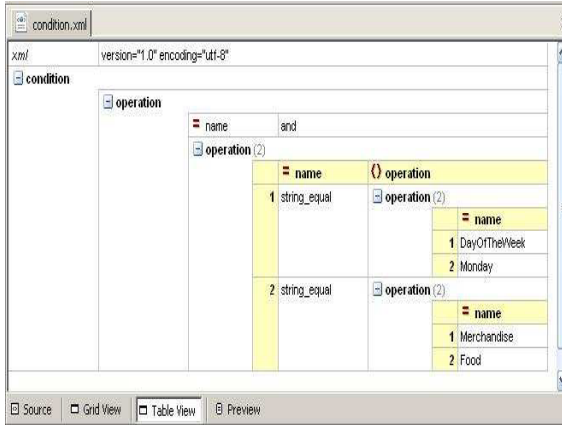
condition.xml

xml version="1.0" encoding="utf-8"

condition

operation

= name and

operation (2)

| | = name | () operation |
|---|---|---|
| 1 | string_equal | operation (2) |
| 2 | string_equal | operation (2) |

| | = name |
|---|---|
| 1 | DayOfTheWeek |
| 2 | Monday |

| | = name |
|---|---|
| 1 | Merchandise |
| 2 | Food |

Source | Grid View | Table View | Preview